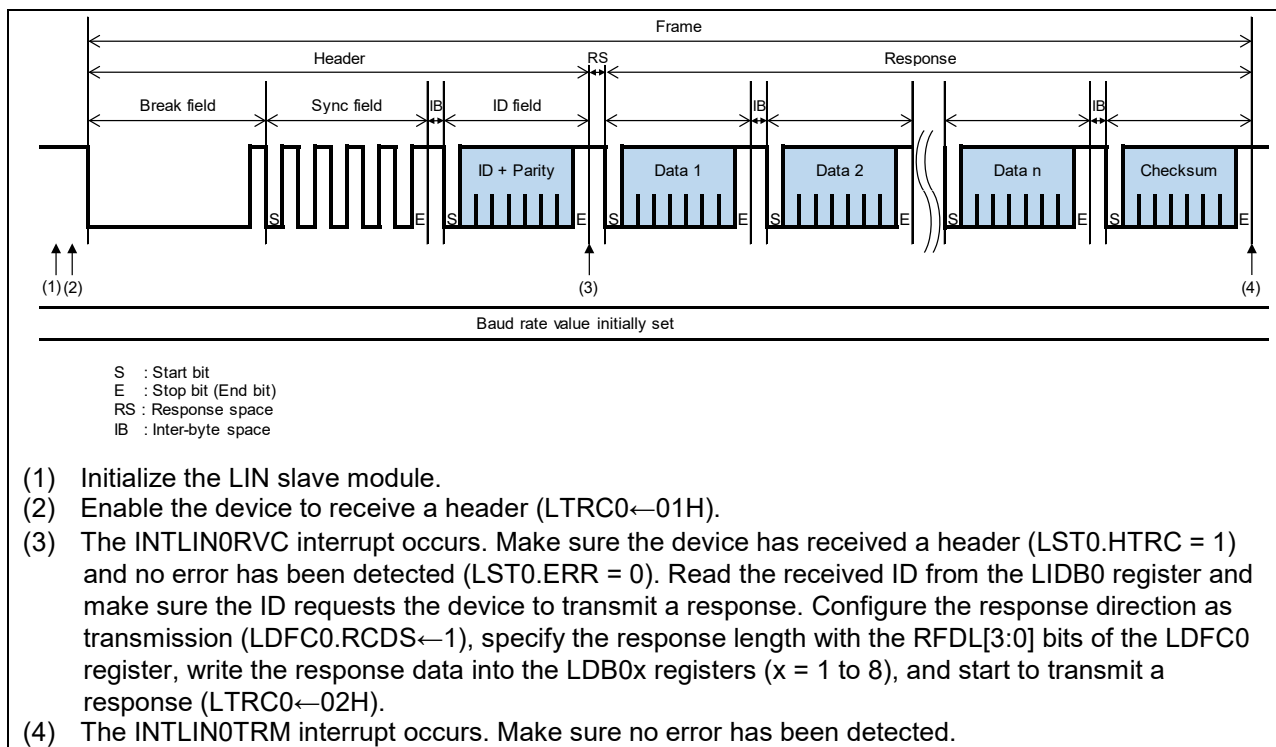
Frame

Header

RS

Response

Break field

Sync field

IB

ID field

IB

IB

ID + Parity

Data 1

Data 2

Data n

Checksum

S

E

S

E

S

E

S

E

S

E

S

E

(1) (2)

(3)

(4)

Baud rate value initially set

S : Start bit
E : Stop bit (End bit)
RS : Response space
IB : Inter-byte space

(1) Initialize the LIN slave module.
(2) Enable the device to receive a header (LTRC0←01H).
(3) The INTLIN0RVC interrupt occurs. Make sure the device has received a header (LST0.HTRC = 1) and no error has been detected (LST0.ERR = 0). Read the received ID from the LIDB0 register and make sure the ID requests the device to transmit a response. Configure the response direction as transmission (LDFC0.RCDS←1), specify the response length with the RFDL[3:0] bits of the LDFC0 register, write the response data into the LDB0x registers (x = 1 to 8), and start to transmit a response (LTRC0←02H).
(4) The INTLIN0TRM interrupt occurs. Make sure no error has been detected.